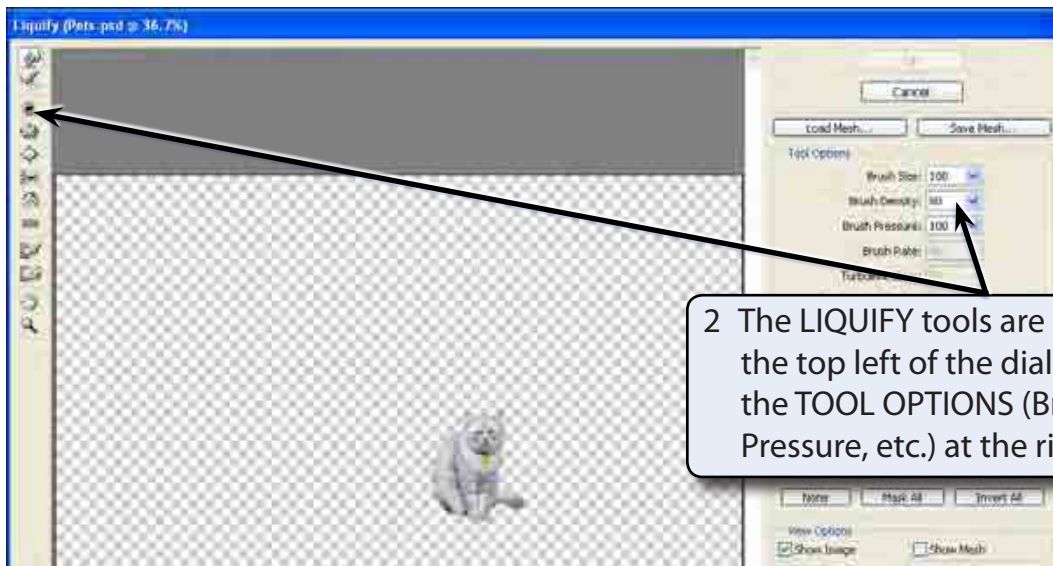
Liquify (Pets.psd @ 36.7%)

Cancel

Load Mesh...

Save Mesh...

Tool Options

Brush Size: 100

Brush Density: 50

Brush Pressure: 100

Brush Rate:

Turbulent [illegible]

2 The LIQUIFY tools are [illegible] the top left of the dial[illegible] the TOOL OPTIONS (B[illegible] Pressure, etc.) at the ri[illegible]

None

Mask All

Invert All

View Options

Show Image

Show Mesh